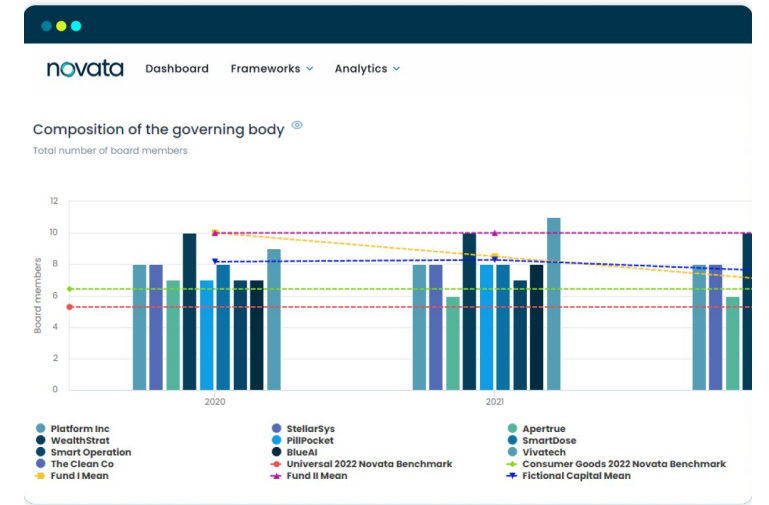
novata Dashboard Frameworks Analytics

Composition of the governing body

Total number of board members

12
10
8
6
4
2
0

Board members

2020
2021

Platform Inc
StellarSys
Apertrue
WealthStrat
PillPocket
SmartDose
Smart Operation
BlueAI
Vivatech
The Clean Co
Universal 2022 Novata Benchmark
Consumer Goods 2022 Novata Benchmark
Fund I Mean
Fund II Mean
Fictional Capital Mean